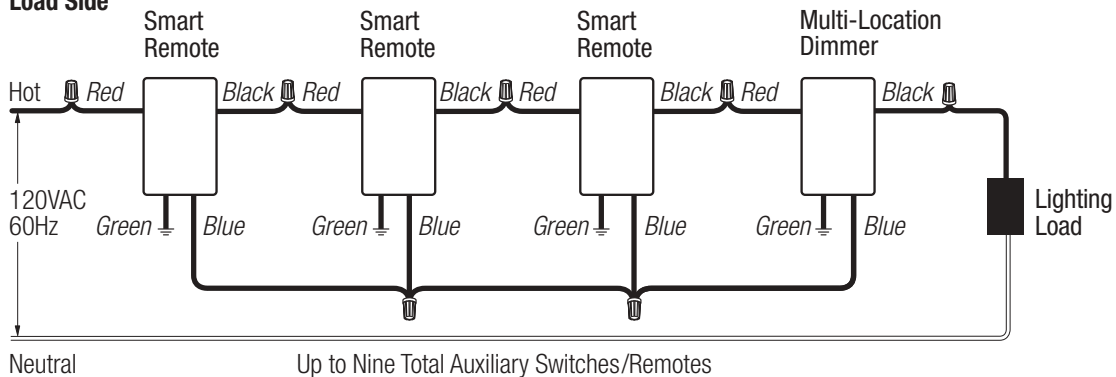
Load Side

Smart Remote

Smart Remote

Smart Remote

Multi-Location Dimmer

Hot Red Black Red Black Red Black Red Black

120VAC 60Hz

Green Blue Green Blue Green Blue Green Blue

Lighting Load

Neutral

Up to Nine Total Auxiliary Switches/Remotes